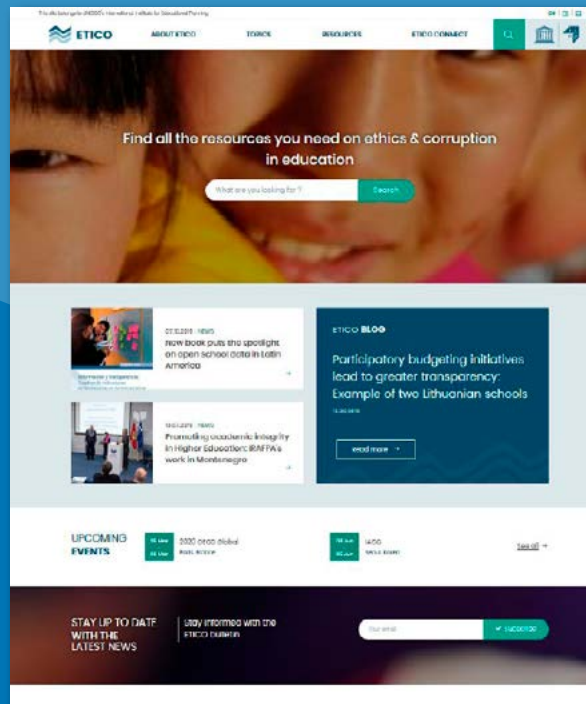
This initiative by the UNESCO International Institute for Educational Planning

ETICO

ABOUT ETICO

TOPICS

RESOURCES

ETICO CONNECT

Find all the resources you need on ethics & corruption in education

What are you looking for?

Search

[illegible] · NEWS

New book puts the spotlight on open school data in Latin America

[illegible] · NEWS

Promoting academic integrity in Higher Education: IRAFPA's work in Montenegro

ETICO BLOG

Participatory budgeting initiatives lead to greater transparency: Example of two Lithuanian schools

Read more

UPCOMING EVENTS

2020 OECD Global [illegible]

IACC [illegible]

See all

STAY UP TO DATE WITH THE LATEST NEWS

Stay informed with the ETICO bulletin

Your email

Subscribe